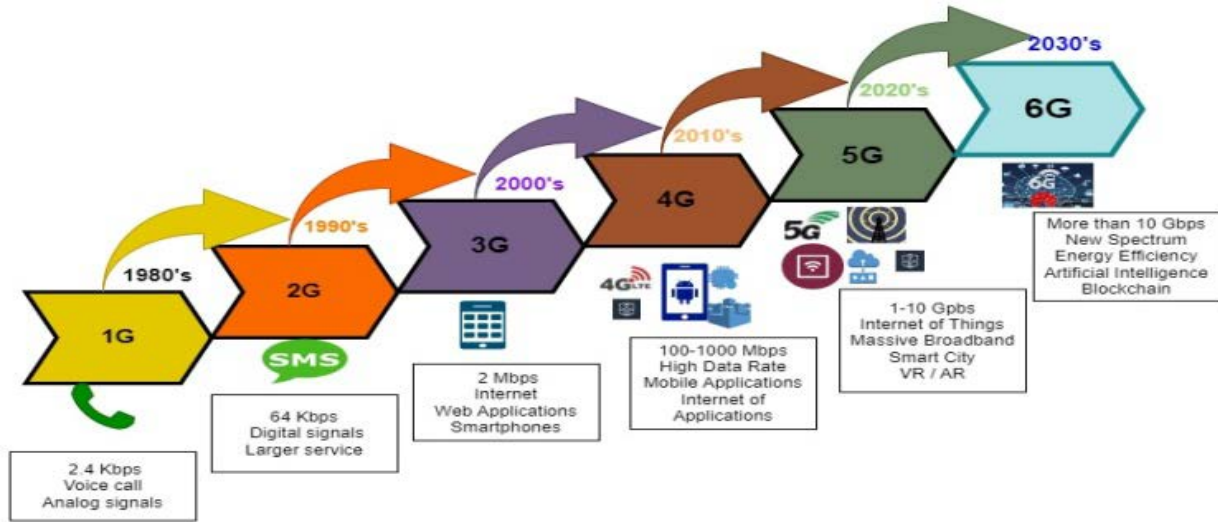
2030's

6G

More than 10 Gbps
New Spectrum
Energy Efficiency
Artificial Intelligence
Blockchain

2020's

5G

5G

1-10 Gpbs
Internet of Things
Massive Broadband
Smart City
VR / AR

2010's

4G

4G LTE

100-1000 Mbps
High Data Rate
Mobile Applications
Internet of Applications

2000's

3G

2 Mbps
Internet
Web Applications
Smartphones

1990's

2G

SMS

64 Kbps
Digital signals
Larger service

1980's

1G

2.4 Kbps
Voice call
Analog signals